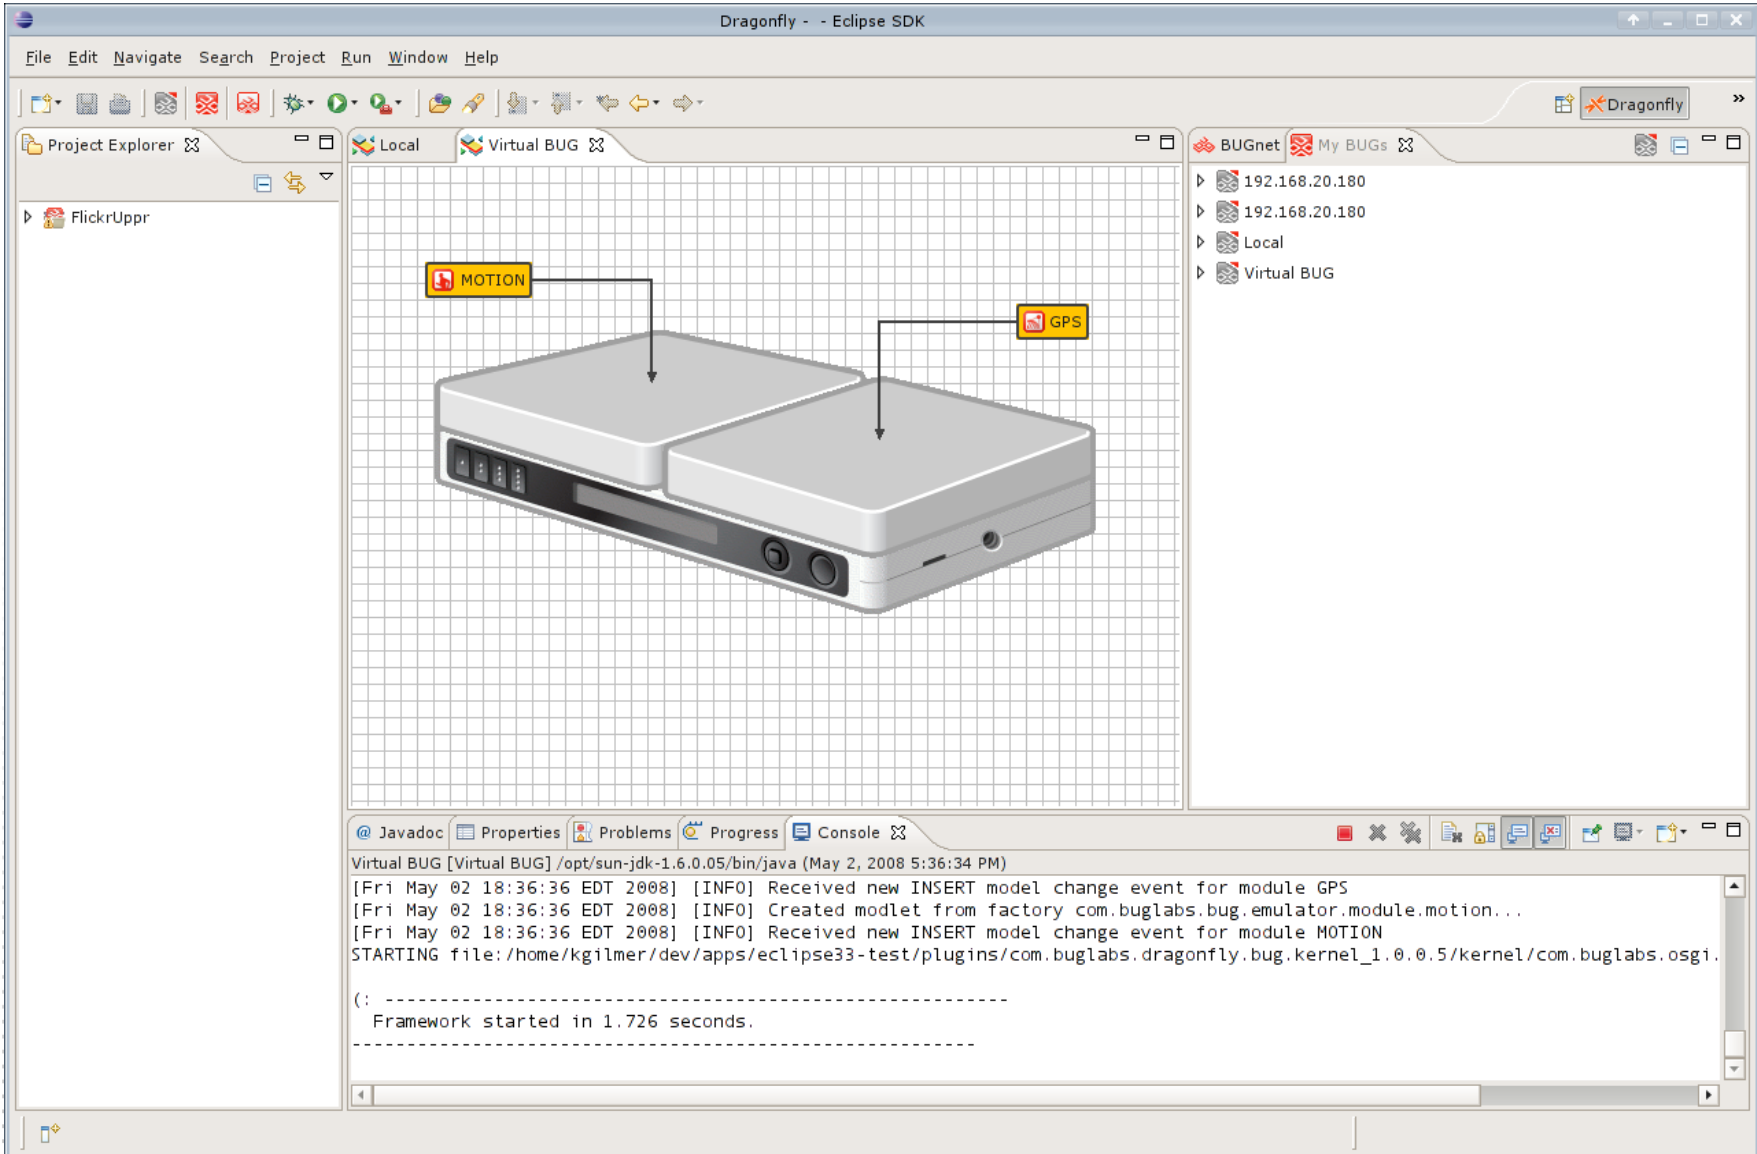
Dragonfly - - Eclipse SDK

File Edit Navigate Search Project Run Window Help

Dragonfly

Project Explorer

FlickrUppr

Local Virtual BUG

MOTION

GPS

BUGnet My BUGs

192.168.20.180
192.168.20.180
Local
Virtual BUG

Javadoc Properties Problems Progress Console

Virtual BUG [Virtual BUG] /opt/sun-jdk-1.6.0.05/bin/java (May 2, 2008 5:36:34 PM)
[Fri May 02 18:36:36 EDT 2008] [INFO] Received new INSERT model change event for module GPS
[Fri May 02 18:36:36 EDT 2008] [INFO] Created modlet from factory com.buglabs.bug.emulator.module.motion...
[Fri May 02 18:36:36 EDT 2008] [INFO] Received new INSERT model change event for module MOTION
STARTING file:/home/kgilmer/dev/apps/eclipse33-test/plugins/com.buglabs.dragonfly.bug.kernel_1.0.0.5/kernel/com.buglabs.osgi.

(: ----------------------------------------------------------
Framework started in 1.726 seconds.
----------------------------------------------------------